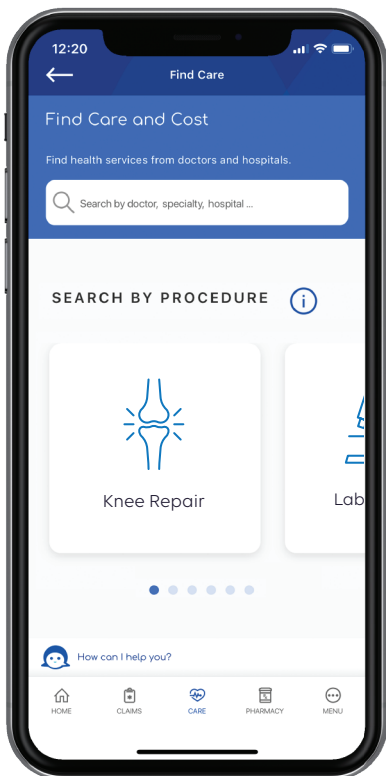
12:20

Find Care

Find Care and Cost

Find health services from doctors and hospitals.

Search by doctor, specialty, hospital ...

SEARCH BY PROCEDURE

Knee Repair

Lab

How can I help you?

HOME CLAIMS CARE PHARMACY MENU